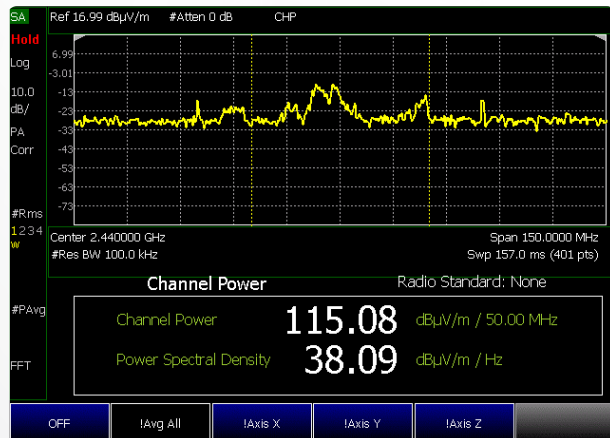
SA
Hold
Log
10.0
dB/
PA
Corr

Ref 16.99 dBµV/m #Atten 0 dB CHP

6.99
-3.01
-13
-23
-33
-43
-53
-63
-73

#Rms
1234
W

Center 2.440000 GHz
#Res BW 100.0 kHz
Span 150.0000 MHz
Swp 157.0 ms (401 pts)

#PAvg

FFT

Channel Power
Radio Standard: None

Channel Power 115.08 dBµV/m / 50.00 MHz
Power Spectral Density 38.09 dBµV/m / Hz

OFF
!Avg All
!Axis X
!Axis Y
!Axis Z